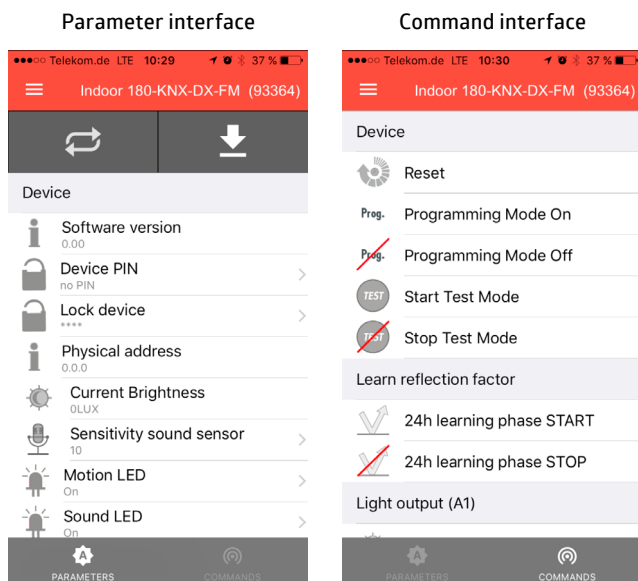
Parameter interface

●●●○○ Telekom.de LTE 10:29 37 %

Indoor 180-KNX-DX-FM (93364)

Device

Software version
0.00

Device PIN
no PIN

Lock device
****

Physical address
0.0.0

Current Brightness
0LUX

Sensitivity sound sensor
10

Motion LED
On

Sound LED
On

PARAMETERS COMMANDS

Command interface

●●●○○ Telekom.de LTE 10:30 37 %

Indoor 180-KNX-DX-FM (93364)

Device

Reset

Prog. Programming Mode On

Prog. Programming Mode Off

TEST Start Test Mode

TEST Stop Test Mode

Learn reflection factor

24h learning phase START

24h learning phase STOP

Light output (A1)

PARAMETERS COMMANDS